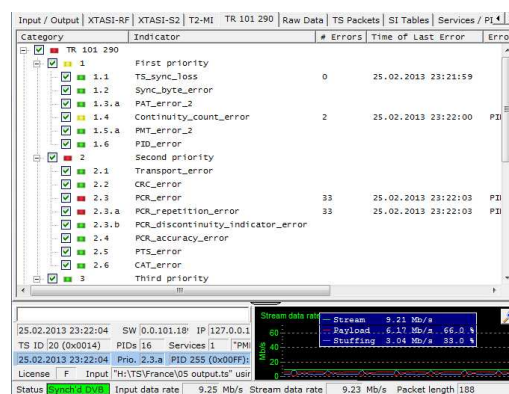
Input / Output | XTASI-RF | XTASI-S2 | T2-MI | TR 101 290 | Raw Data | TS Packets | SI Tables | Services / PI

| Category | Indicator | # Errors | Time of Last Error | Erro |
|---|---|---|---|---|
| TR 101 290 | | | | |
| 1 | First priority | | | |
| 1.1 | TS_sync_loss | 0 | 25.02.2013 23:21:59 | |
| 1.2 | Sync_byte_error | | | |
| 1.3.a | PAT_error_2 | | | |
| 1.4 | Continuity_count_error | 2 | 25.02.2013 23:22:00 | PI |
| 1.5.a | PMT_error_2 | | | |
| 1.6 | PID_error | | | |
| 2 | Second priority | | | |
| 2.1 | Transport_error | | | |
| 2.2 | CRC_error | | | |
| 2.3 | PCR_error | 33 | 25.02.2013 23:22:03 | PI |
| 2.3.a | PCR_repetition_error | 33 | 25.02.2013 23:22:03 | PI |
| 2.3.b | PCR_discontinuity_indicator_error | | | |
| 2.4 | PCR_accuracy_error | | | |
| 2.5 | PTS_error | | | |
| 2.6 | CAT_error | | | |
| 3 | Third priority | | | |

25.02.2013 23:22:04 SW 0.0.101.18 IP 127.0.0.1
TS ID 20 (0x0014) PIDs 16 Services 1 "PMI
25.02.2013 23:22:04 Prio. 2.3.a PID 255 (0x00FF):
License F Input "H:\TS\France\05 output.ts" usir

Stream data rate
60
40
20
0
Mb/s
— Stream 9.21 Mb/s
— Payload 6.17 Mb/s 66.0 %
— Stuffing 3.04 Mb/s 33.0 %

Status Synch'd DVB Input data rate 9.25 Mb/s Stream data rate 9.23 Mb/s Packet length 188